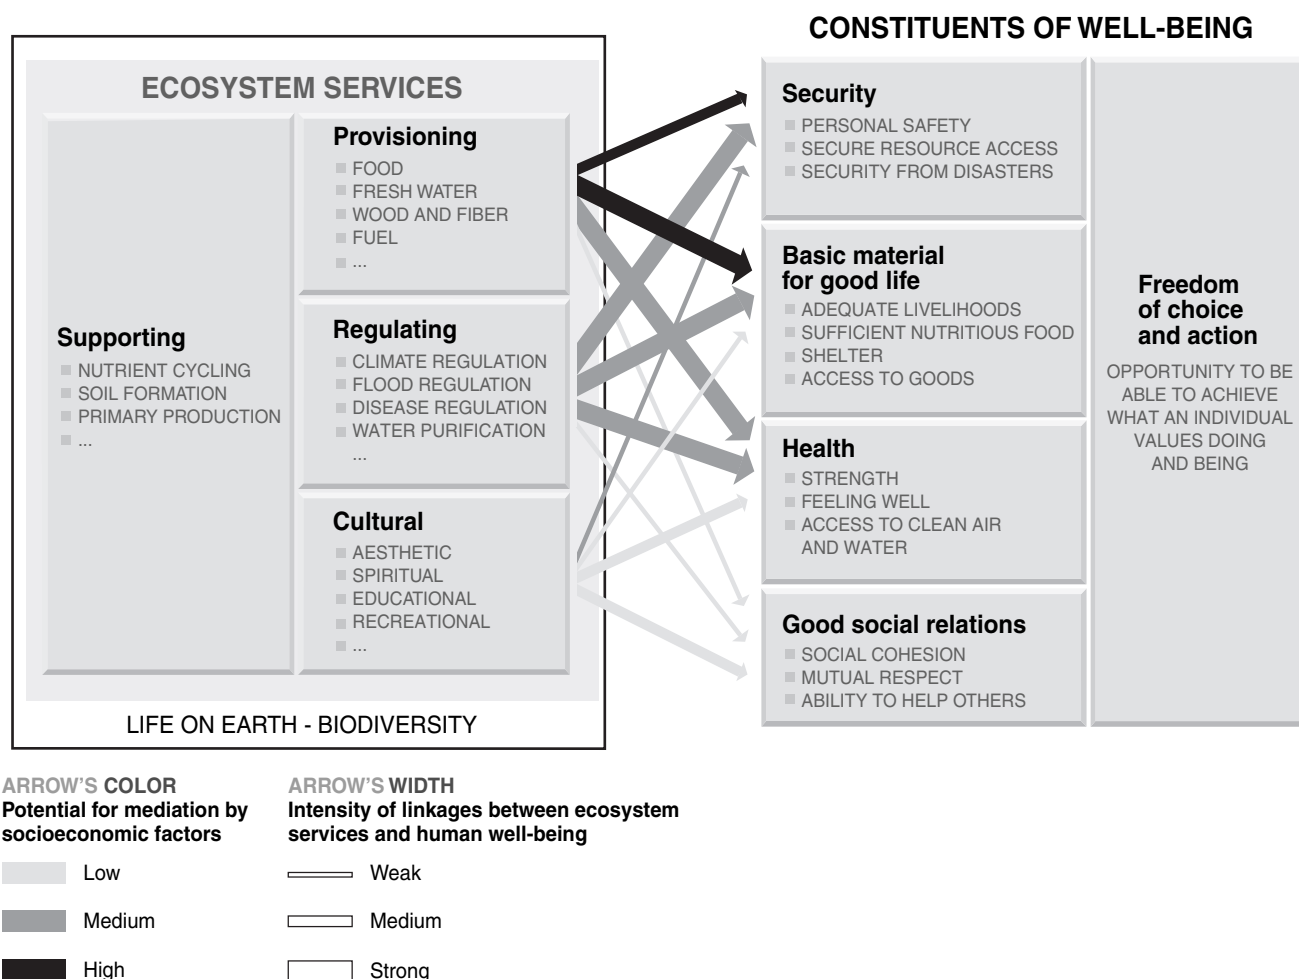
CONSTITUENTS OF WELL-BEING

ECOSYSTEM SERVICES

Provisioning
FOOD
FRESH WATER
WOOD AND FIBER
FUEL
...

Supporting
NUTRIENT CYCLING
SOIL FORMATION
PRIMARY PRODUCTION
...

Regulating
CLIMATE REGULATION
FLOOD REGULATION
DISEASE REGULATION
WATER PURIFICATION
...

Cultural
AESTHETIC
SPIRITUAL
EDUCATIONAL
RECREATIONAL
...

LIFE ON EARTH - BIODIVERSITY

Security
PERSONAL SAFETY
SECURE RESOURCE ACCESS
SECURITY FROM DISASTERS

Basic material for good life
ADEQUATE LIVELIHOODS
SUFFICIENT NUTRITIOUS FOOD
SHELTER
ACCESS TO GOODS

Health
STRENGTH
FEELING WELL
ACCESS TO CLEAN AIR AND WATER

Good social relations
SOCIAL COHESION
MUTUAL RESPECT
ABILITY TO HELP OTHERS

Freedom of choice and action
OPPORTUNITY TO BE ABLE TO ACHIEVE WHAT AN INDIVIDUAL VALUES DOING AND BEING

ARROW'S COLOR
Potential for mediation by socioeconomic factors
Low
Medium
High

ARROW'S WIDTH
Intensity of linkages between ecosystem services and human well-being
Weak
Medium
Strong